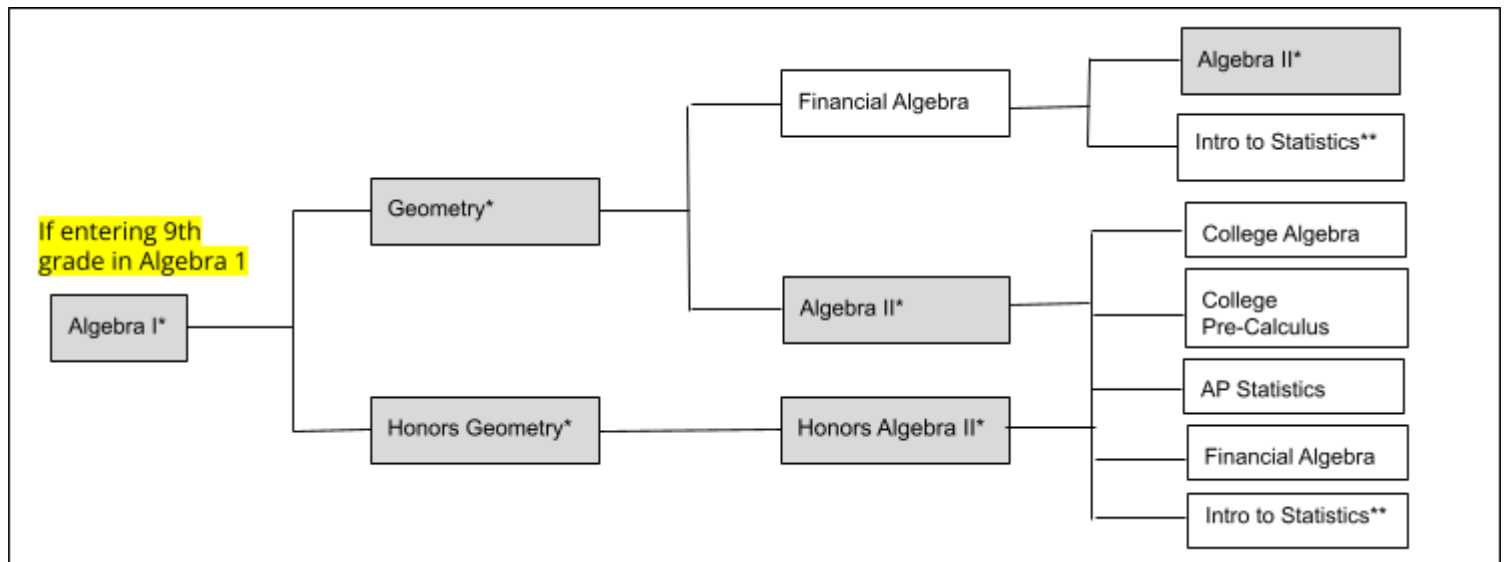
If entering 9th grade in Algebra 1

Algebra I*

Geometry*

Honors Geometry*

Financial Algebra

Algebra II*

Honors Algebra II*

Algebra II*

Intro to Statistics**

College Algebra

College Pre-Calculus

AP Statistics

Financial Algebra

Intro to Statistics**